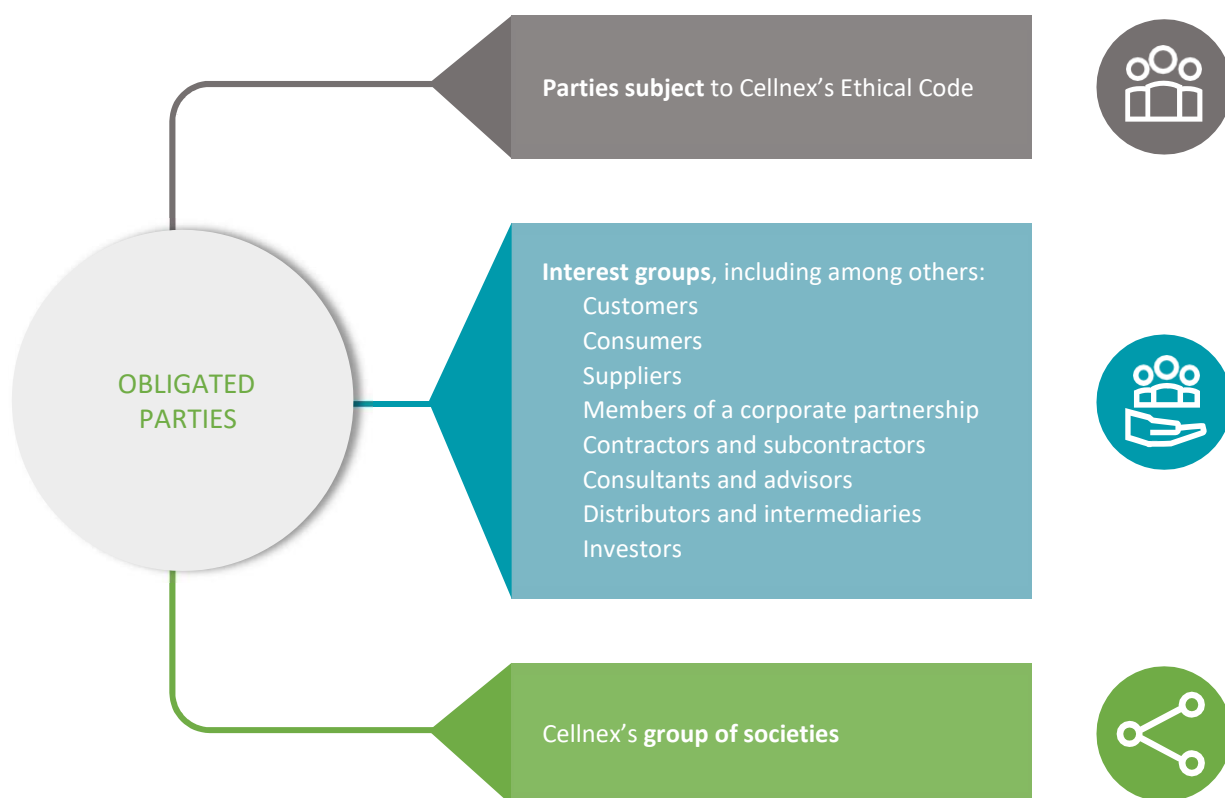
OBLIGATED PARTIES

**Parties subject** to Cellnex's Ethical Code

**Interest groups**, including among others:
Customers
Consumers
Suppliers
Members of a corporate partnership
Contractors and subcontractors
Consultants and advisors
Distributors and intermediaries
Investors

Cellnex's **group of societies**